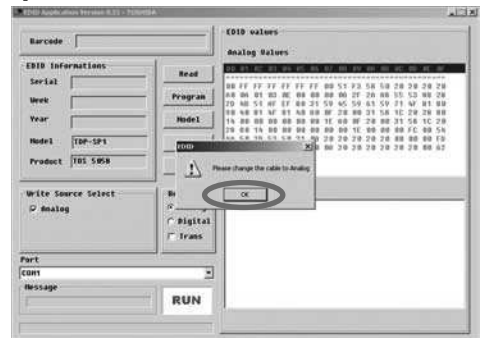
EDID Application Version 0.21 - TOSHIBA

Barcode

EDID Informations

Serial

Week

Year

Model TDP-SP1

Product TDS 505B

Read

Program

Model

Write Source Select

Analog

Digital

Trans

Port

COM1

Message

RUN

EDID values

Analog Values

00 FF FF FF FF FF FF 00 51 F3 58 50 20 20 20 20
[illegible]

EDID

Please change the cable to Analog.

OK